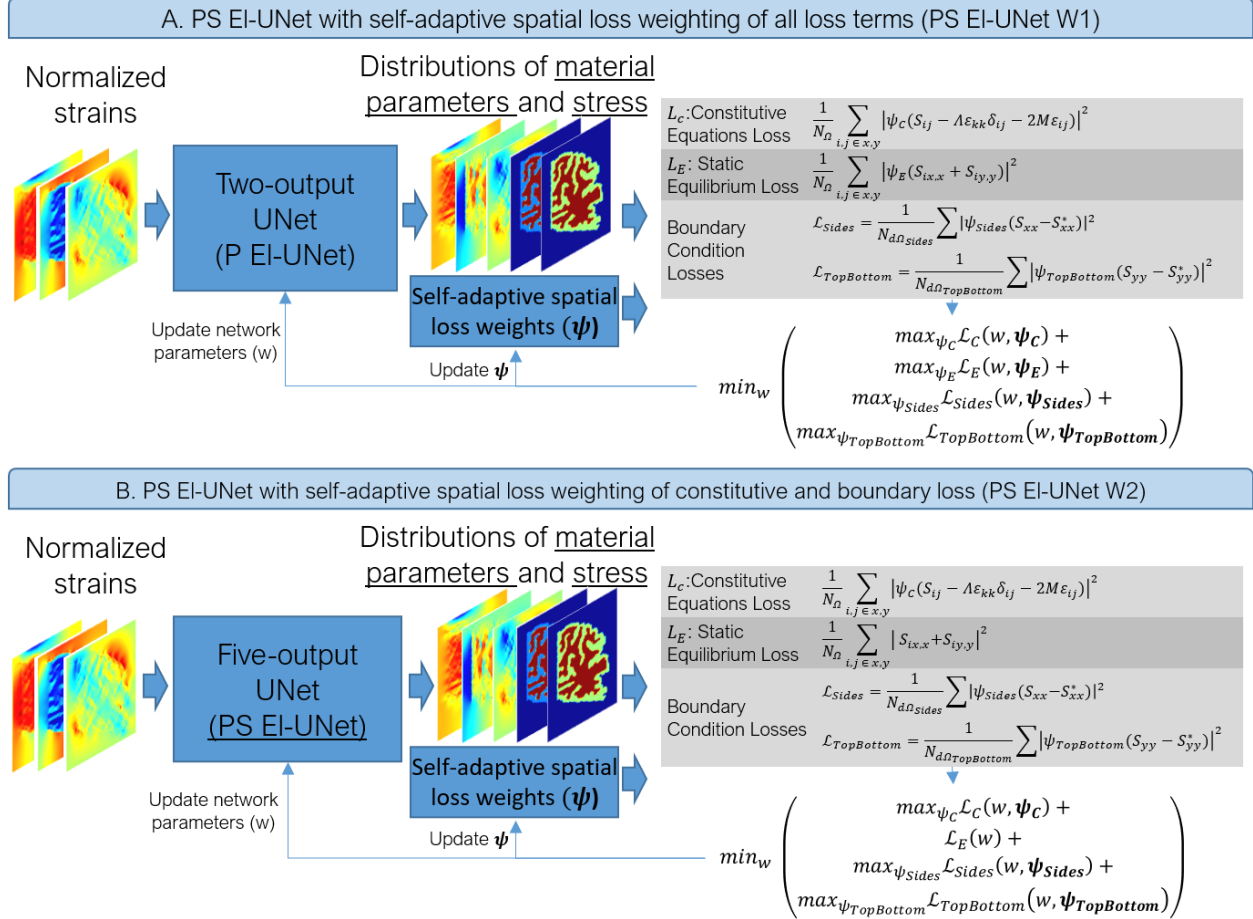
A. PS El-UNet with self-adaptive spatial loss weighting of all loss terms (PS El-UNet W1)

Normalized strains

Two-output UNet (P El-UNet)

Distributions of material parameters and stress

Self-adaptive spatial loss weights ($\boldsymbol{\psi}$)

Update network parameters (w)

Update $\boldsymbol{\psi}$

$L_c$:Constitutive Equations Loss $\frac{1}{N_\Omega}\sum_{i,j\in x,y}\left|\psi_C(S_{ij}-\Lambda\varepsilon_{kk}\delta_{ij}-2M\varepsilon_{ij})\right|^2$

$L_E$: Static Equilibrium Loss $\frac{1}{N_\Omega}\sum_{i,j\in x,y}\left|\psi_E(S_{ix,x}+S_{iy,y})\right|^2$

Boundary Condition Losses $\mathcal{L}_{Sides}=\frac{1}{N_{d\Omega_{Sides}}}\sum|\psi_{Sides}(S_{xx}-S^*_{xx})|^2$

$\mathcal{L}_{TopBottom}=\frac{1}{N_{d\Omega_{TopBottom}}}\sum\left|\psi_{TopBottom}(S_{yy}-S^*_{yy})\right|^2$

$min_w\begin{pmatrix}max_{\psi_C}\mathcal{L}_C(w,\boldsymbol{\psi_C})+\\max_{\psi_E}\mathcal{L}_E(w,\boldsymbol{\psi_E})+\\max_{\psi_{Sides}}\mathcal{L}_{Sides}(w,\boldsymbol{\psi_{Sides}})+\\max_{\psi_{TopBottom}}\mathcal{L}_{TopBottom}(w,\boldsymbol{\psi_{TopBottom}})\end{pmatrix}$

B. PS El-UNet with self-adaptive spatial loss weighting of constitutive and boundary loss (PS El-UNet W2)

Normalized strains

Five-output UNet (PS El-UNet)

Distributions of material parameters and stress

Self-adaptive spatial loss weights ($\boldsymbol{\psi}$)

Update network parameters (w)

Update $\boldsymbol{\psi}$

$L_c$:Constitutive Equations Loss $\frac{1}{N_\Omega}\sum_{i,j\in x,y}\left|\psi_C(S_{ij}-\Lambda\varepsilon_{kk}\delta_{ij}-2M\varepsilon_{ij})\right|^2$

$L_E$: Static Equilibrium Loss $\frac{1}{N_\Omega}\sum_{i,j\in x,y}\left|S_{ix,x}+S_{iy,y}\right|^2$

Boundary Condition Losses $\mathcal{L}_{Sides}=\frac{1}{N_{d\Omega_{Sides}}}\sum|\psi_{Sides}(S_{xx}-S^*_{xx})|^2$

$\mathcal{L}_{TopBottom}=\frac{1}{N_{d\Omega_{TopBottom}}}\sum\left|\psi_{TopBottom}(S_{yy}-S^*_{yy})\right|^2$

$min_w\begin{pmatrix}max_{\psi_C}\mathcal{L}_C(w,\boldsymbol{\psi_C})+\\\mathcal{L}_E(w)+\\max_{\psi_{Sides}}\mathcal{L}_{Sides}(w,\boldsymbol{\psi_{Sides}})+\\max_{\psi_{TopBottom}}\mathcal{L}_{TopBottom}(w,\boldsymbol{\psi_{TopBottom}})\end{pmatrix}$